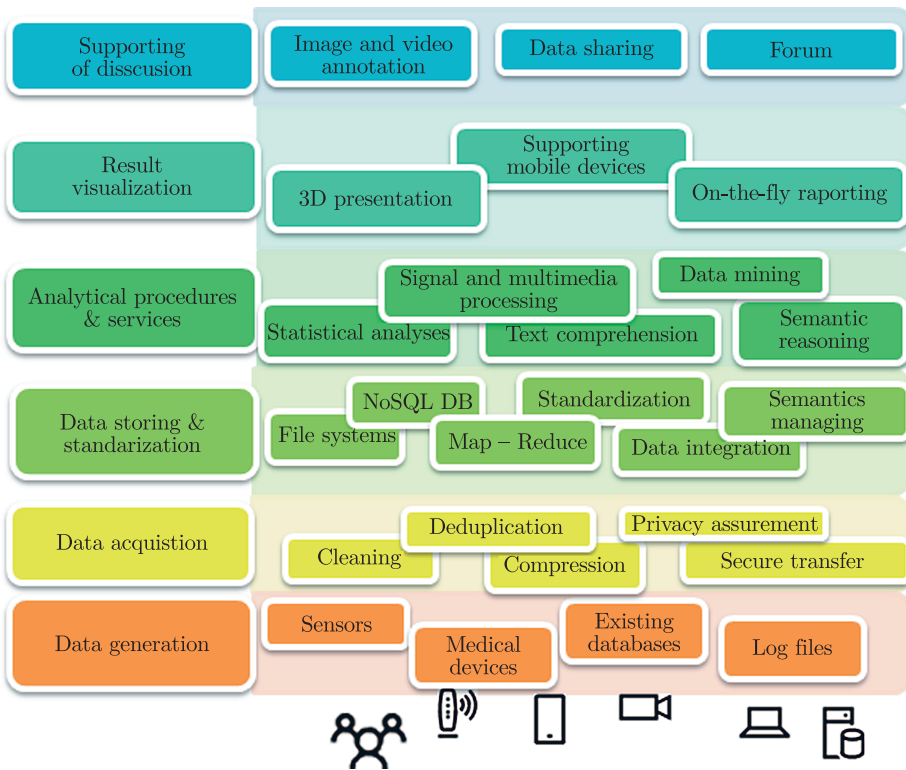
Supporting of disscusion

Image and video annotation

Data sharing

Forum

Result visualization

Supporting mobile devices

3D presentation

On-the-fly raporting

Analytical procedures & services

Signal and multimedia processing

Data mining

Statistical analyses

Text comprehension

Semantic reasoning

Data storing & standarization

NoSQL DB

Standardization

Semantics managing

File systems

Map – Reduce

Data integration

Data acquistion

Deduplication

Privacy assurement

Cleaning

Compression

Secure transfer

Data generation

Sensors

Existing databases

Medical devices

Log files